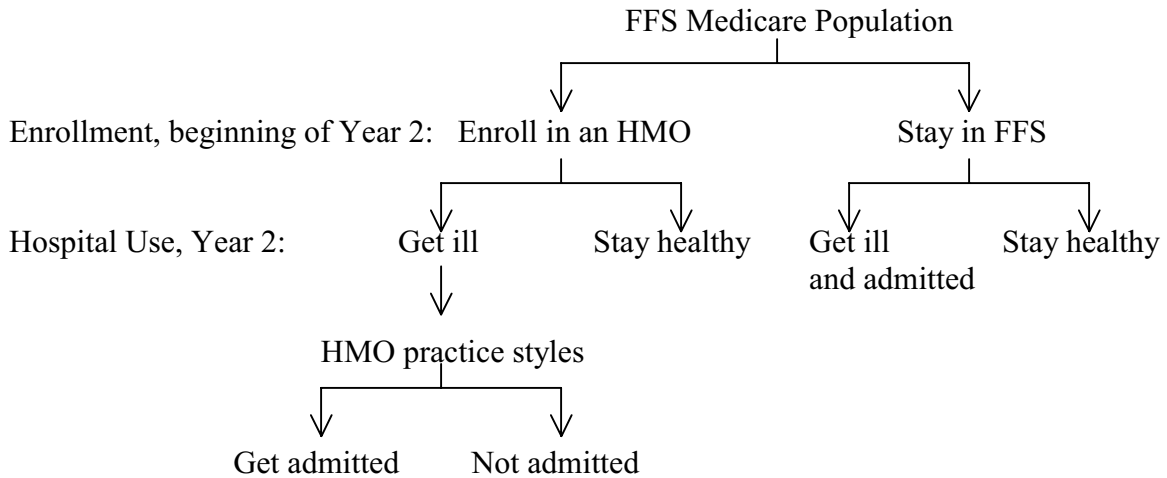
FFS Medicare Population

Enrollment, beginning of Year 2: Enroll in an HMO

Stay in FFS

Hospital Use, Year 2: Get ill

Stay healthy

Get ill and admitted

Stay healthy

HMO practice styles

Get admitted

Not admitted